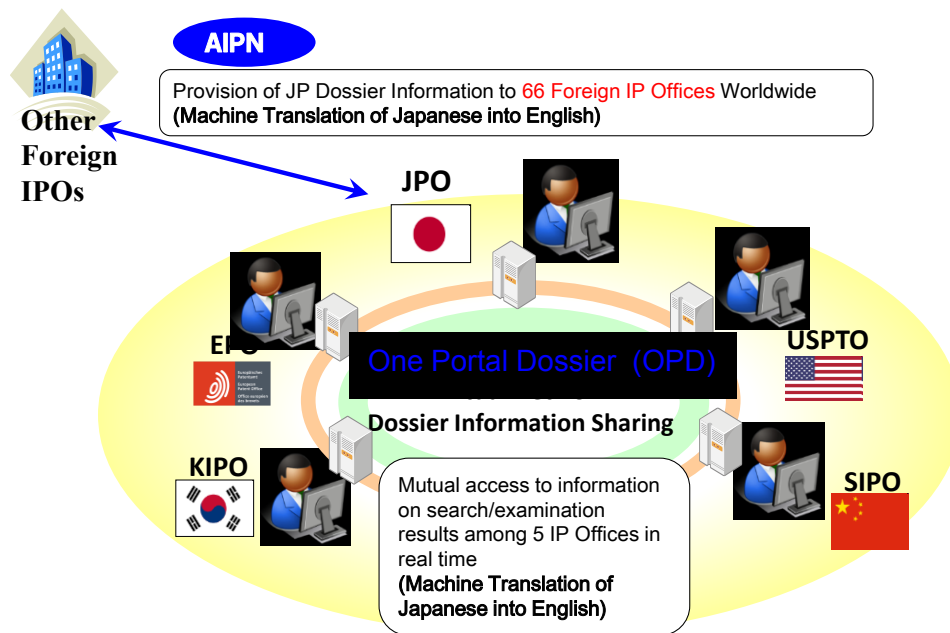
AIPN

Provision of JP Dossier Information to 66 Foreign IP Offices Worldwide
(Machine Translation of Japanese into English)

Other Foreign IPOs

JPO

EPO

Europäisches Patentamt
European Patent Office
Office européen des brevets

USPTO

One Portal Dossier (OPD)

Dossier Information Sharing

KIPO

SIPO

Mutual access to information on search/examination results among 5 IP Offices in real time
(Machine Translation of Japanese into English)